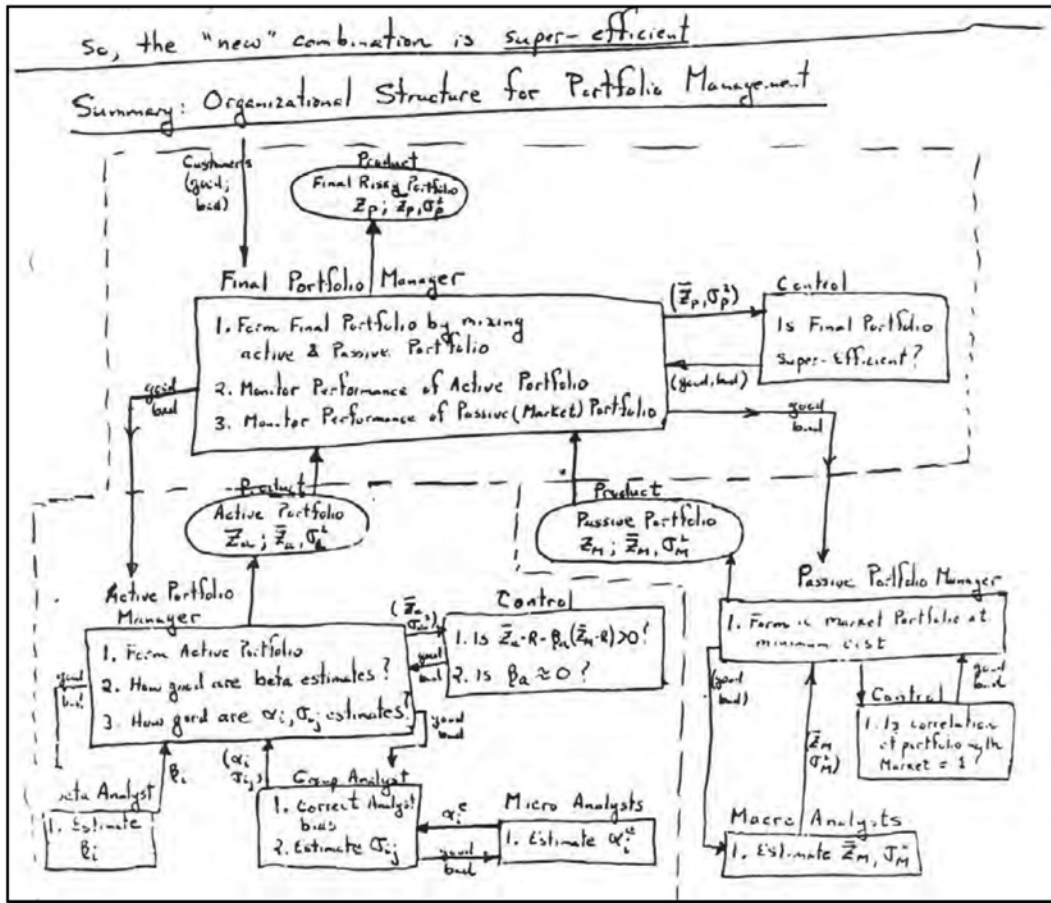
So, the "new" combination is super-efficient

Summary: Organizational Structure for Portfolio Management

Customers (good; bad)

Product
Final Risky Portfolio
$Z_P$; $\bar{z}_P, \sigma_P^2$

Final Portfolio Manager
1. Form Final Portfolio by mixing active & Passive Portfolio
2. Monitor Performance of Active Portfolio
3. Monitor Performance of Passive (Market) Portfolio

$(\bar{z}_P, \sigma_P^2)$

(good, bad)

Control
Is Final Portfolio Super-Efficient?

good bad

good bad

Product
Active Portfolio
$Z_a$; $\bar{z}_a, \sigma_a^2$

Product
Passive Portfolio
$Z_M$; $\bar{z}_M, \sigma_M^2$

Active Portfolio Manager
1. Form Active Portfolio
2. How good are beta estimates?
3. How good are $\alpha_i$; $\sigma_j$ estimates?

$(\bar{z}_a, \sigma_a^2)$

good bad

Control
1. Is $\bar{z}_a - R - \beta_a(\bar{z}_M - R) > 0$?
2. Is $\beta_a \approx 0$?

good bad

good bad

Passive Portfolio Manager
1. Form a market Portfolio at minimum cost

good bad

Control
1. Is correlation of portfolio with Market = 1?

(good bad)

$(\bar{z}_M, \sigma_M^2)$

$\beta_i$

$(\alpha_i, \sigma_{ij})$

Beta Analyst
1. Estimate $\beta_i$

Group Analyst
1. Correct Analyst bias
2. Estimate $\sigma_{ij}$

$\alpha_i^e$

good bad

Micro Analysts
1. Estimate $\alpha_i^e$

Macro Analysts
1. Estimate $\bar{z}_M, \sigma_M^2$